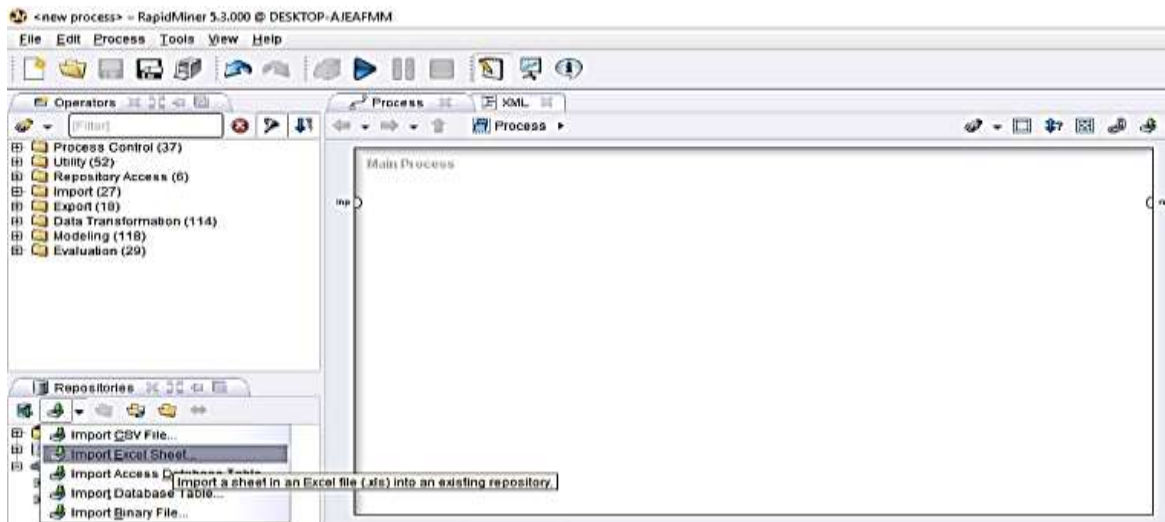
<new process> – RapidMiner 5.3.000 @ DESKTOP-AJEAFMM

File Edit Process Tools View Help

Operators

[Filter]

Process Control (37)
Utility (52)
Repository Access (6)
Import (27)
Export (18)
Data Transformation (114)
Modeling (118)
Evaluation (29)

Process

XML

Process ▸

Main Process

inp

Repositories

Import CSV File...
Import Excel Sheet...
Import Access D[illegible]
Import Database Table...
Import Binary File...

Import a sheet in an Excel file (.xls) into an existing repository.